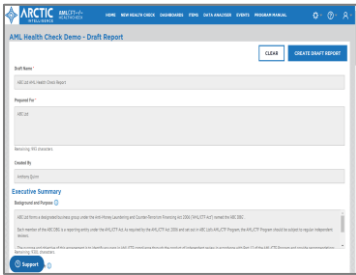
ARCTIC INTELLIGENCE

AMLアクセラ HEALTHCHECK

HOME NEW HEALTH CHECK DASHBOARDS ITEMS DATA ANALYSIS EVENTS PROGRAM MANUAL

AML Health Check Demo - Draft Report

CLEAR

CREATE DRAFT REPORT

Draft Name *

ABC pd AML Health Check Report

Prepared For *

ABC pd

Remaining: 985 characters

Created By

Anthony Quinn

Executive Summary

Background and Purpose

ABC pd forms a designated business group under the Anti-Money Laundering and Counter-Terrorism Financing Act 2006 (AML/CTF Act) named the ABC DBG.

Each member of the ABC DBG is a reporting entity under the AML/CTF Act. As required by the AML/CTF Act 2006 and set out in ABC Ltd's AML/CTF Program, the AML/CTF Program should be subject to regular independent reviews.

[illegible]

Support